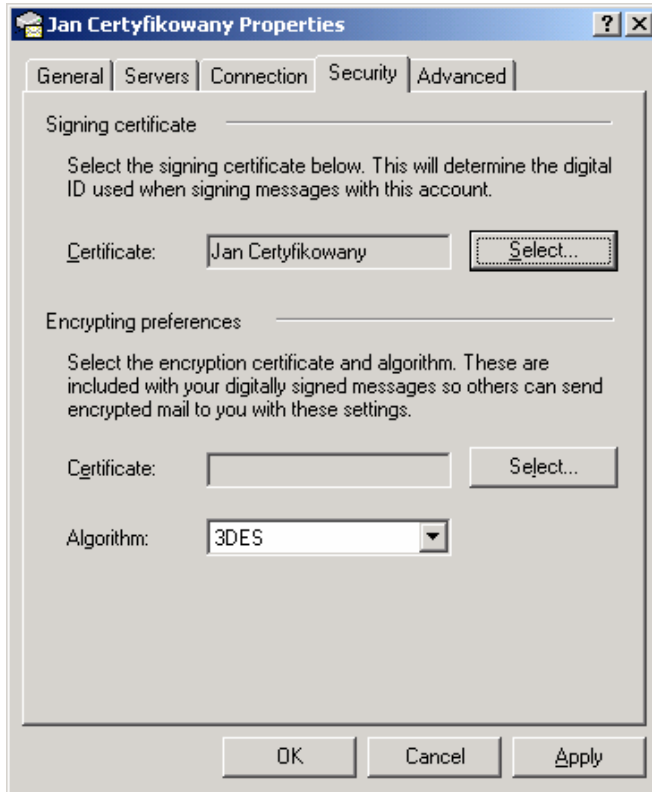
Jan Certyfikowany Properties

? X

General | Servers | Connection | Security | Advanced

Signing certificate

Select the signing certificate below. This will determine the digital ID used when signing messages with this account.

Certificate: Jan Certyfikowany Select...

Encrypting preferences

Select the encryption certificate and algorithm. These are included with your digitally signed messages so others can send encrypted mail to you with these settings.

Certificate: Select...

Algorithm: 3DES

OK Cancel Apply